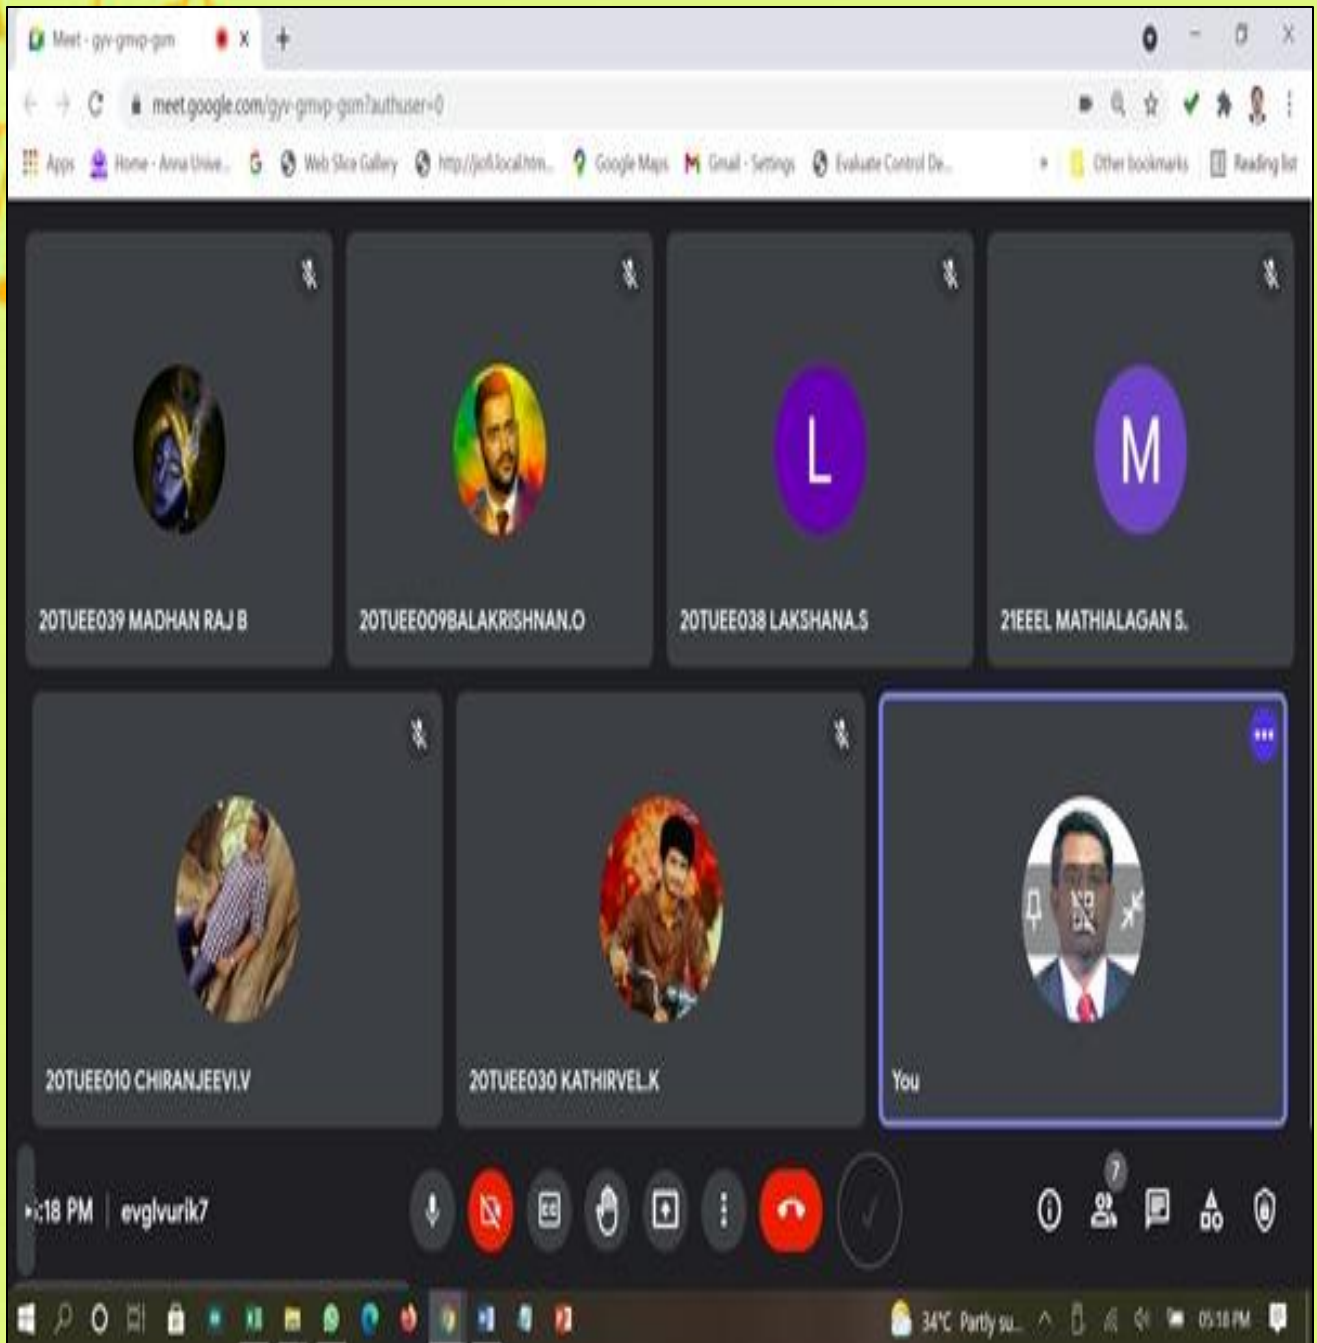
Meet - gyv-gmvp-gsm

meet.google.com/gyv-gmvp-gsm?authuser=0

Apps Home - Anna Unive... Web Slice Gallery http://pcfi.local.htm... Google Maps Gmail - Settings Evaluate Control De... Other bookmarks Reading list

L

M

20TUEE039 MADHAN RAJ B

20TUEE009BALAKRISHNAN.O

20TUEE038 LAKSHANA.S

21EEEL MATHIALAGAN S.

20TUEE010 CHIRANJEEVI.V

20TUEE030 KATHIRVEL.K

You

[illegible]:18 PM | evglvurik7

7

34°C Partly su... 05:18 PM